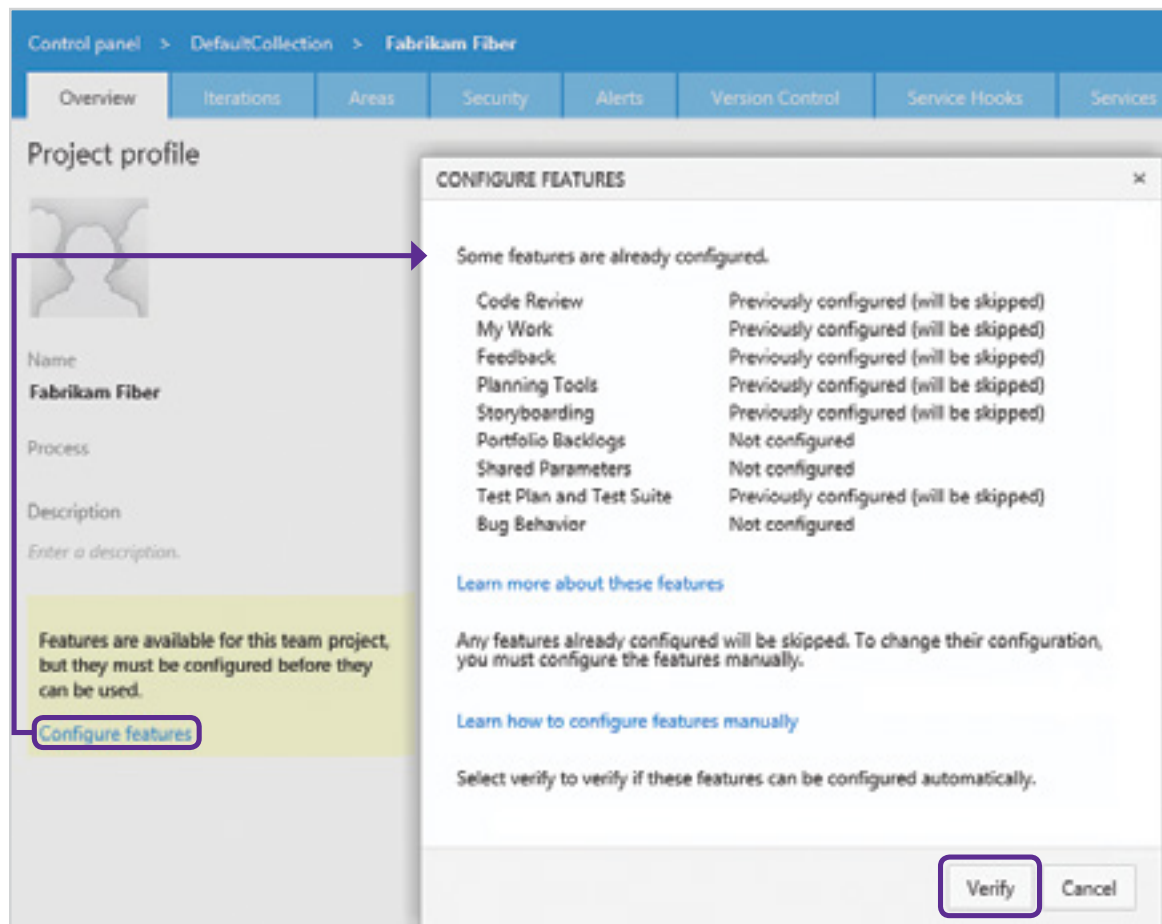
Control panel > DefaultCollection > Fabrikam Fiber

Overview | Iterations | Areas | Security | Alerts | Version Control | Service Hooks | Services

Project profile

Name
Fabrikam Fiber

Process

Description
Enter a description.

Features are available for this team project, but they must be configured before they can be used.

Configure features

CONFIGURE FEATURES ×

Some features are already configured.

| | |
|---|---|
| Code Review | Previously configured (will be skipped) |
| My Work | Previously configured (will be skipped) |
| Feedback | Previously configured (will be skipped) |
| Planning Tools | Previously configured (will be skipped) |
| Storyboarding | Previously configured (will be skipped) |
| Portfolio Backlogs | Not configured |
| Shared Parameters | Not configured |
| Test Plan and Test Suite | Previously configured (will be skipped) |
| Bug Behavior | Not configured |

Learn more about these features

Any features already configured will be skipped. To change their configuration, you must configure the features manually.

Learn how to configure features manually

Select verify to verify if these features can be configured automatically.

Verify Cancel